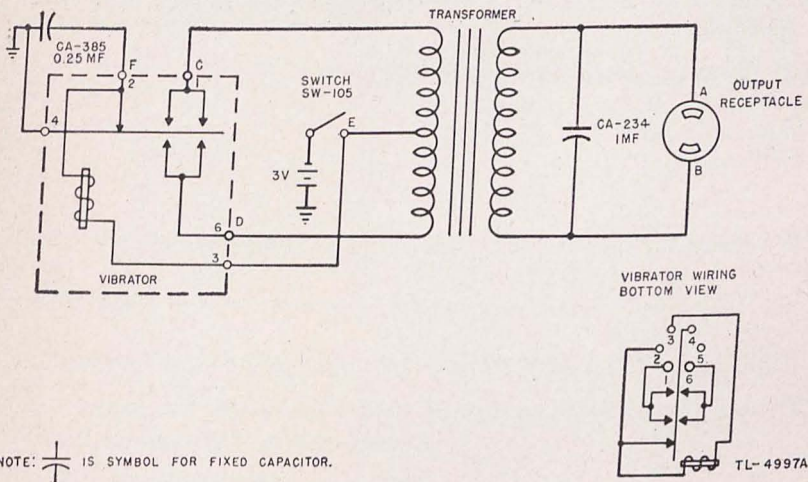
CA-385
0.25 MF

F
2

C

4

SWITCH
SW-105

E

TRANSFORMER

CA-234
1MF

OUTPUT
RECEPTACLE

A

B

3V

6 D

3

VIBRATOR

VIBRATOR WIRING
BOTTOM VIEW

3
4
2
5
1
6

NOTE: IS SYMBOL FOR FIXED CAPACITOR.

TL-4997A